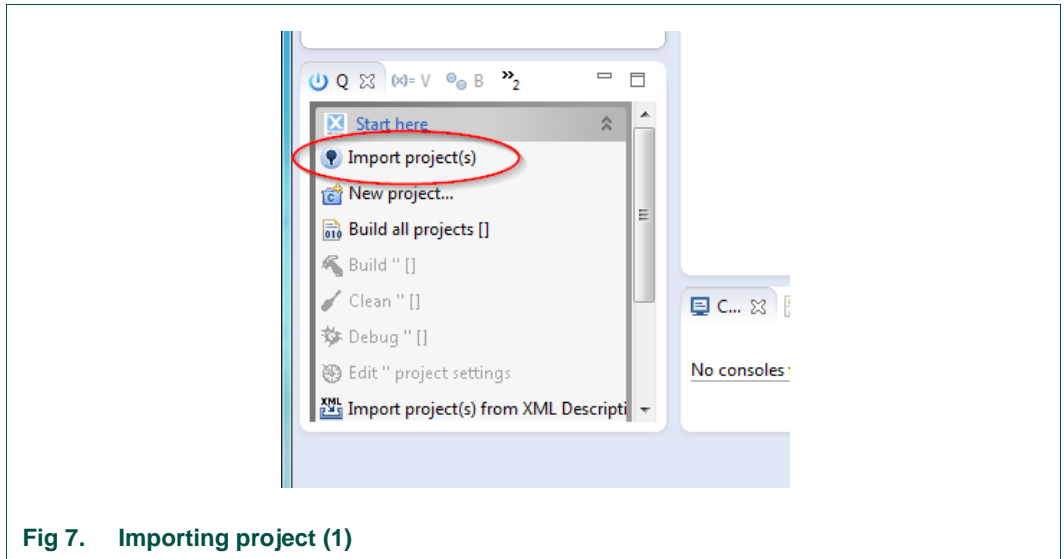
Q (x)= V B »2

Start here

Import project(s)

New project...

Build all projects []

Build '' []

Clean '' []

Debug '' []

Edit '' project settings

Import project(s) from XML Descripti

C...

No consoles

Fig 7. Importing project (1)